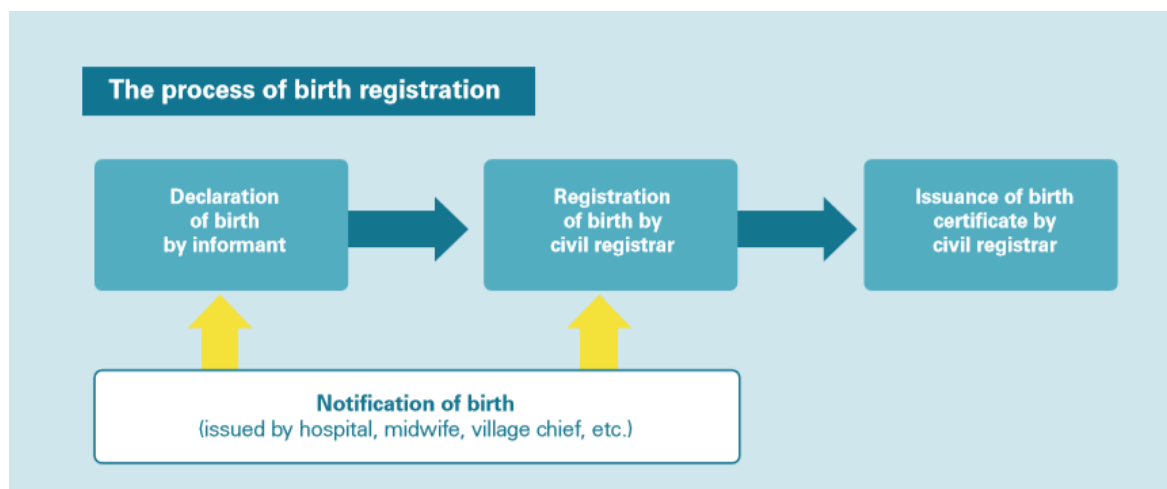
The process of birth registration

Declaration of birth by informant

Registration of birth by civil registrar

Issuance of birth certificate by civil registrar

Notification of birth
(issued by hospital, midwife, village chief, etc.)